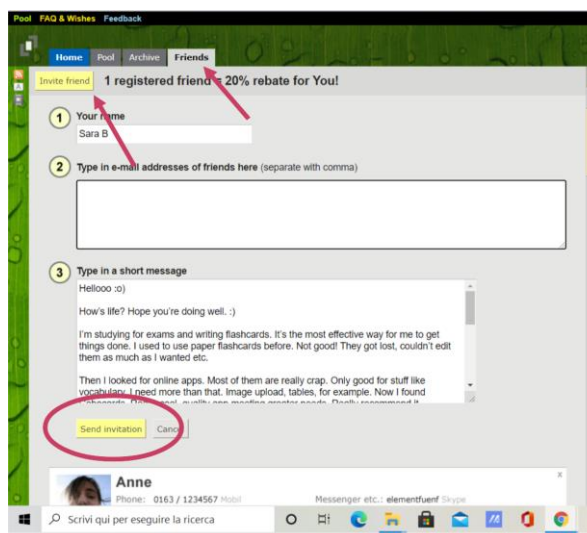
Pool FAQ & Wishes Feedback

Home Pool Archive Friends

Invite friend 1 registered friend = 20% rebate for You!

1 Your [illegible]ame
Sara B

2 Type in e-mail addresses of friends here (separate with comma)

3 Type in a short message
Hellooo :o)

How's life? Hope you're doing well. :)

I'm studying for exams and writing flashcards. It's the most effective way for me to get things done. I used to use paper flashcards before. Not good! They got lost, couldn't edit them as much as I wanted etc.

Then I looked for online apps. Most of them are really crap. Only good for stuff like vocabulary. I need more than that. Image upload, tables, for example. Now I found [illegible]

Send invitation Canc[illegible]

Anne
Phone: 0163 / 1234567 Mobil
Messenger etc.: elementfuenf Skype

Scrivi qui per eseguire la ricerca